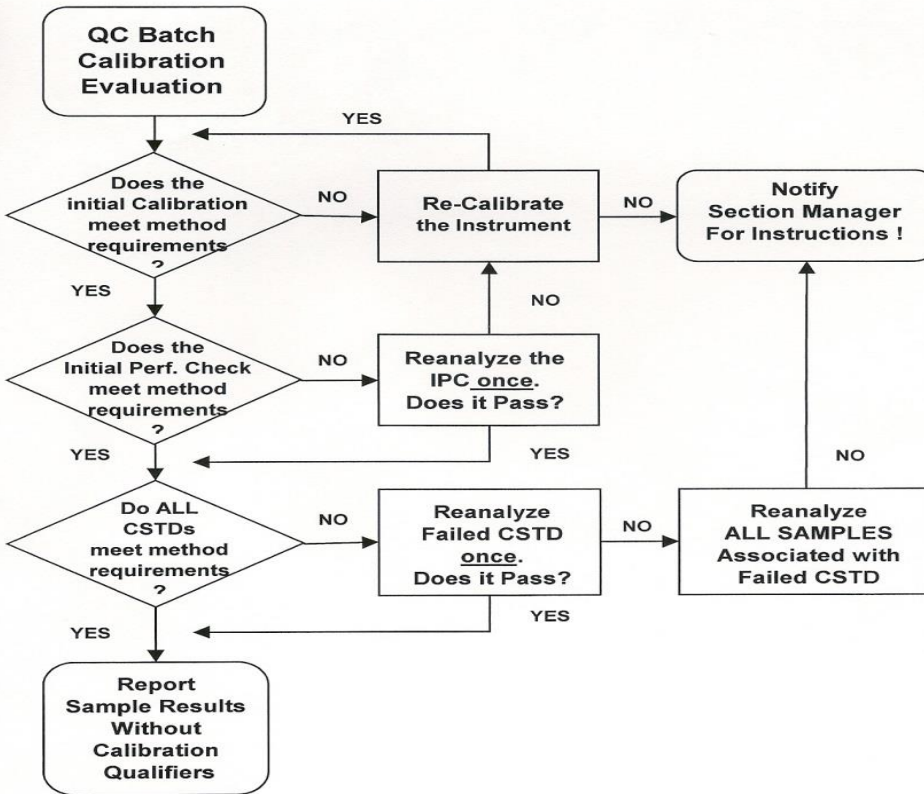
QC Batch Calibration Evaluation

YES

Does the initial Calibration meet method requirements ?

NO

Re-Calibrate the Instrument

NO

Notify Section Manager For Instructions !

YES

NO

Does the Initial Perf. Check meet method requirements ?

NO

Reanalyze the IPC once. Does it Pass?

YES

YES

NO

Do ALL CSTDs meet method requirements ?

NO

Reanalyze Failed CSTD once. Does it Pass?

NO

Reanalyze ALL SAMPLES Associated with Failed CSTD

YES

YES

Report Sample Results Without Calibration Qualifiers